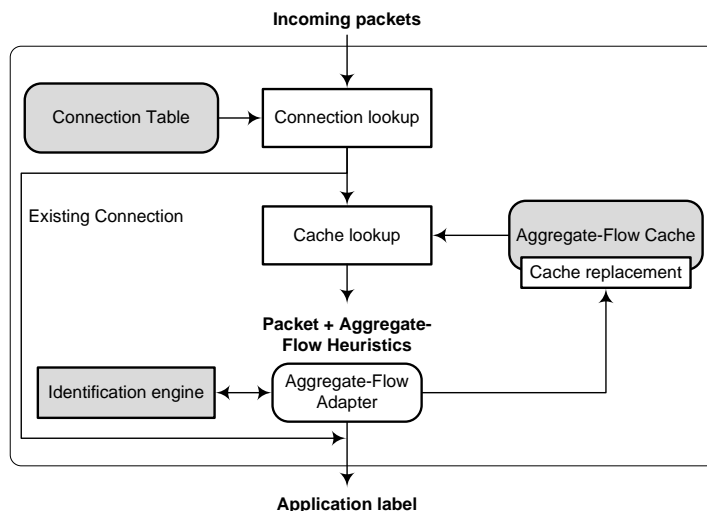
Incoming packets

Connection Table

Connection lookup

Existing Connection

Cache lookup

Aggregate-Flow Cache

Cache replacement

Packet + Aggregate-Flow Heuristics

Identification engine

Aggregate-Flow Adapter

Application label